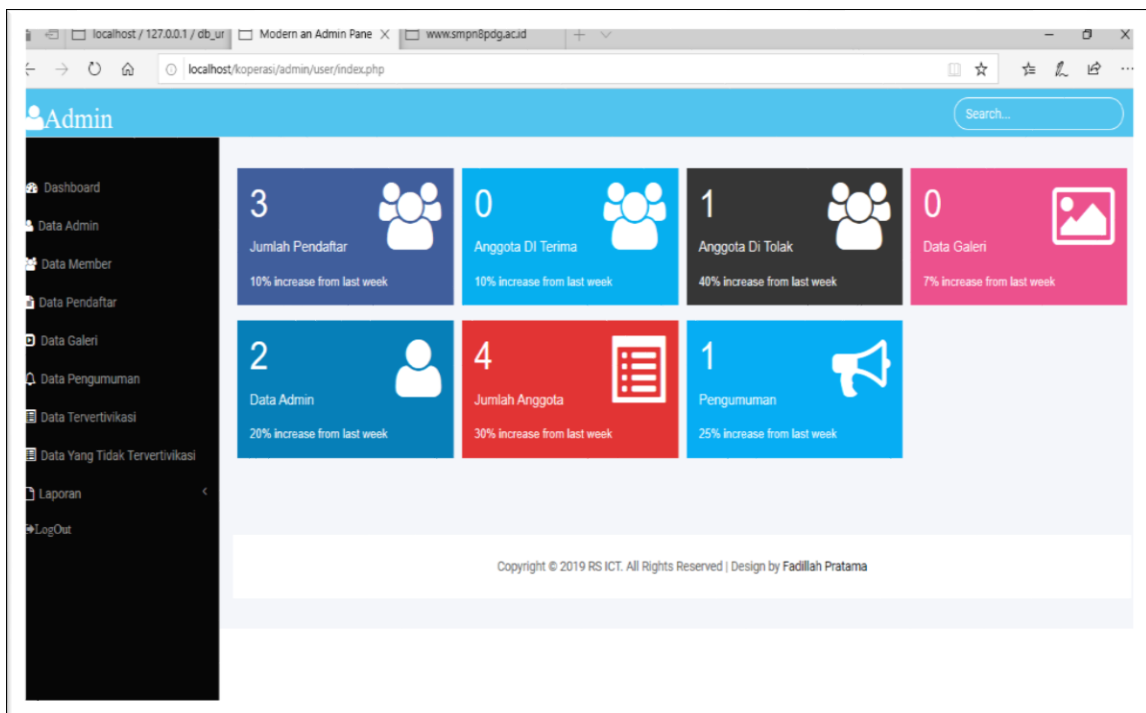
localhost / 127.0.0.1 / db_ur
Modern an Admin Pane ×
www.smpn8pdg.ac.id

localhost/koperasi/admin/user/index.php

Admin
Search...

Dashboard
Data Admin
Data Member
Data Pendaftar
Data Galeri
Data Pengumuman
Data Tervertivikasi
Data Yang Tidak Tervertivikasi
Laporan
LogOut

3
Jumlah Pendaftar
10% increase from last week

0
Anggota DI Terima
10% increase from last week

1
Anggota Di Tolak
40% increase from last week

0
Data Galeri
7% increase from last week

2
Data Admin
20% increase from last week

4
Jumlah Anggota
30% increase from last week

1
Pengumuman
25% increase from last week

Copyright © 2019 RS ICT. All Rights Reserved | Design by Fadillah Pratama